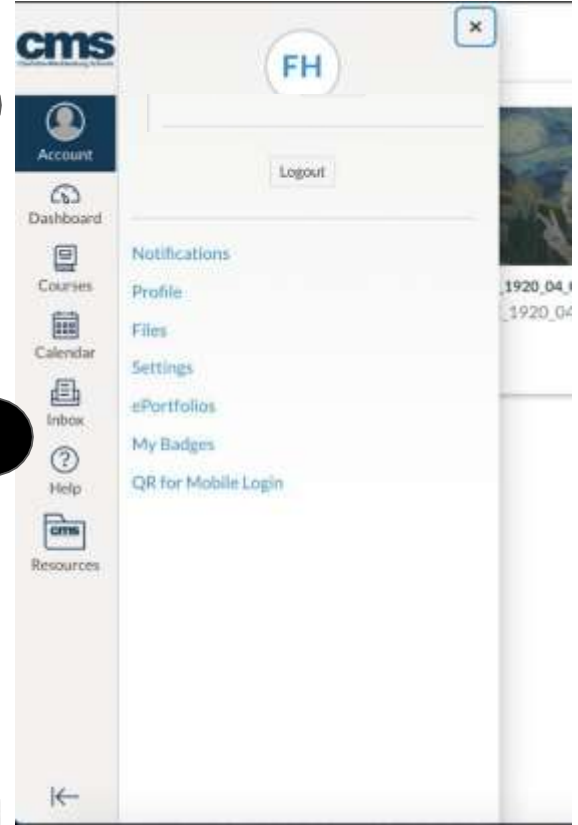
cms
Charlotte-Mecklenburg Schools

Account
Dashboard
Courses
Calendar
Inbox
Help
cms
Resources

FH

×

Logout

Notifications
Profile
Files
Settings
ePortfolios
My Badges
QR for Mobile Login

_1920_04_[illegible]
_1920_04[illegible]